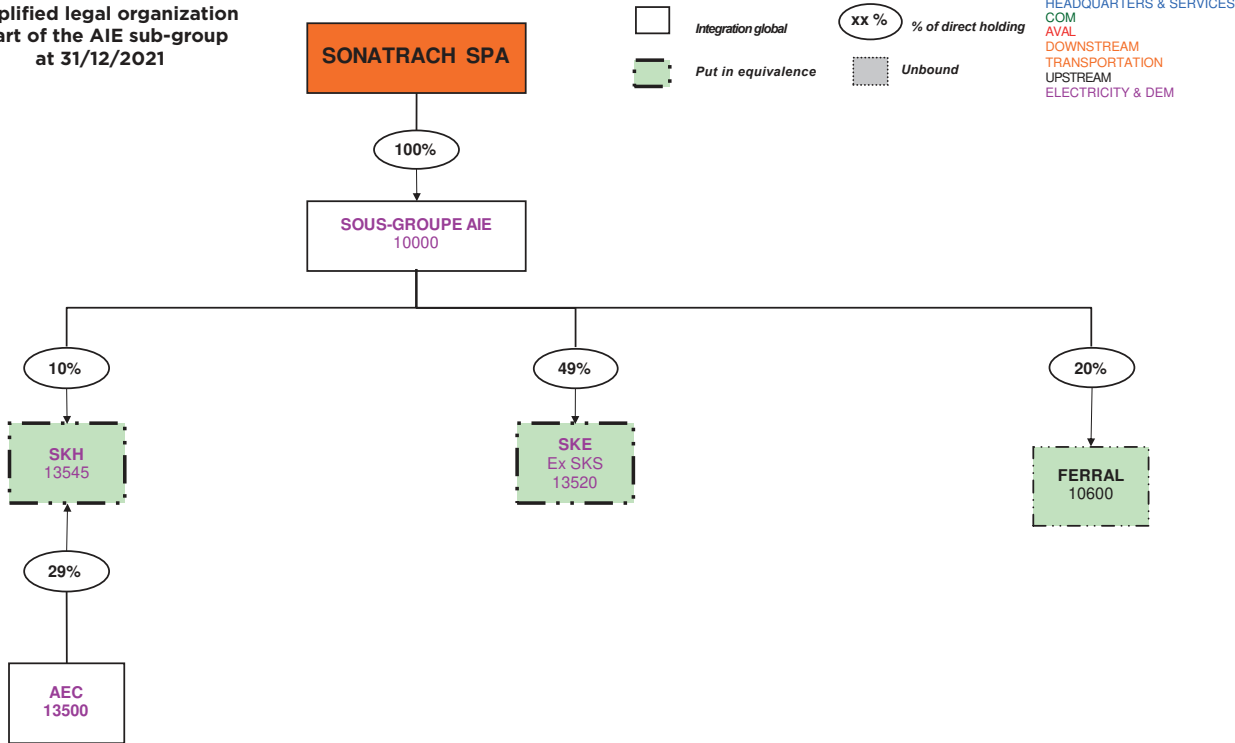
plified legal organization
art of the AIE sub-group
at 31/12/2021

SONATRACH SPA

Integration global

xx % % of direct holding

Put in equivalence

Unbound

HEADQUARTERS & SERVICES
COM
AVAL
DOWNSTREAM
TRANSPORTATION
UPSTREAM
ELECTRICITY & DEM

100%

SOUS-GROUPE AIE
10000

10%

49%

20%

SKH
13545

SKE
Ex SKS
13520

FERRAL
10600

29%

AEC
13500